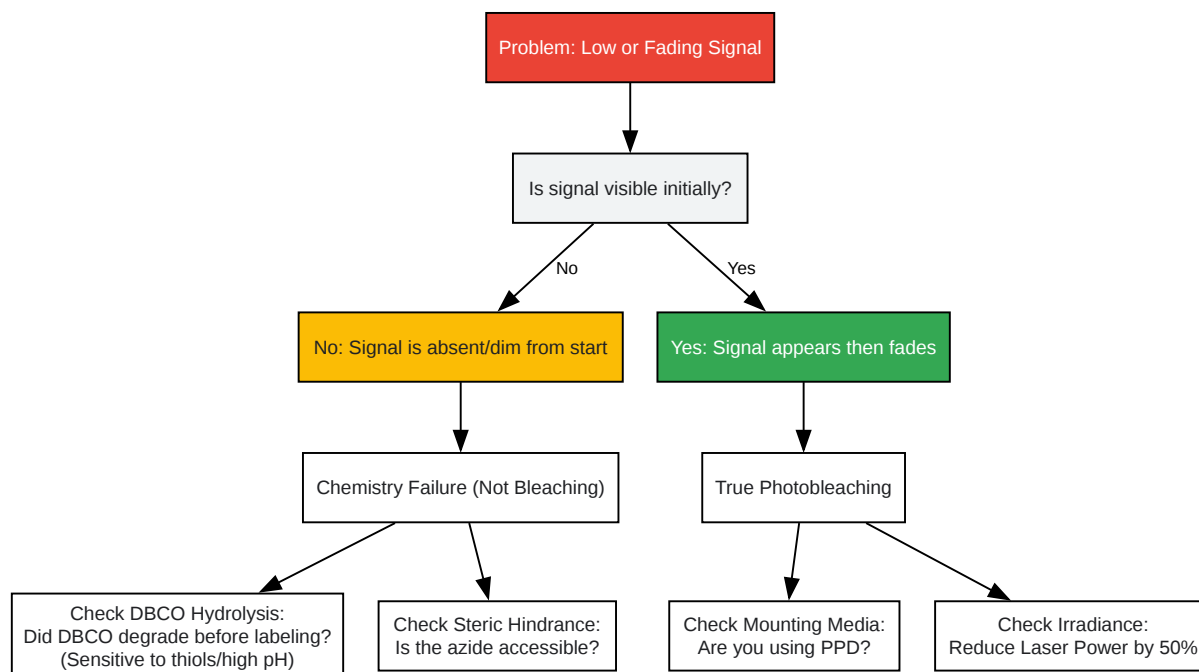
Problem: Low or Fading Signal

Is signal visible initially?

No

Yes

No: Signal is absent/dim from start

Yes: Signal appears then fades

Chemistry Failure (Not Bleaching)

True Photobleaching

Check DBCO Hydrolysis:
Did DBCO degrade before labeling?
(Sensitive to thiols/high pH)

Check Steric Hindrance:
Is the azide accessible?

Check Mounting Media:
Are you using PPD?

Check Irradiance:
Reduce Laser Power by 50%